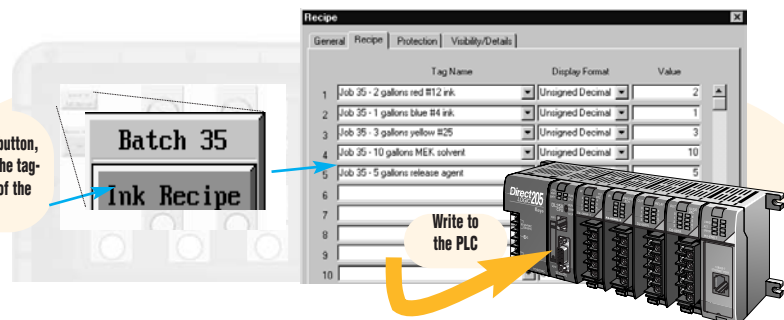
button, the tag- of the

Batch 35

Ink Recipe

Recipe

General | Recipe | Protection | Visibility/Details

| | Tag Name | Display Format | Value |
|---|---|---|---|
| 1 | Job 35 - 2 gallons red #12 ink | Unsigned Decimal | 2 |
| 2 | Job 35 - 1 gallons blue #4 ink | Unsigned Decimal | 1 |
| 3 | Job 35 - 3 gallons yellow #25 | Unsigned Decimal | 3 |
| 4 | Job 35 - 10 gallons MEK solvent | Unsigned Decimal | 10 |
| 5 | Job 35 - 5 gallons release agent | | 5 |
| 6 | | | |
| 7 | | | |
| 8 | | | |
| 9 | | | |
| 10 | | | |

Write to the PLC

Direct 205